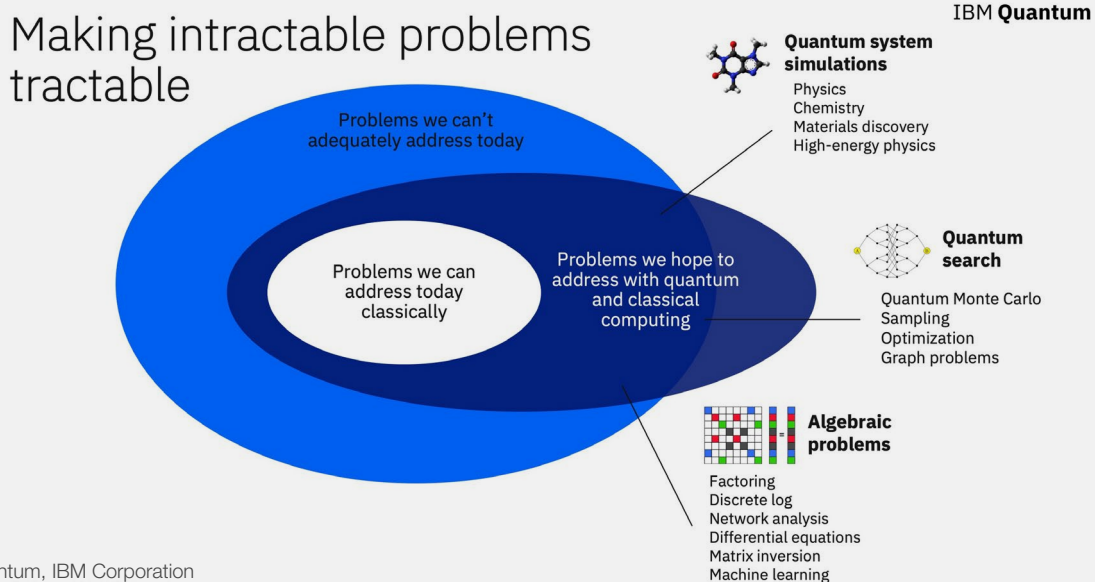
IBM Quantum

Making intractable problems tractable

Problems we can't adequately address today

Problems we can address today classically

Problems we hope to address with quantum and classical computing

Quantum system simulations

Physics
Chemistry
Materials discovery
High-energy physics

Quantum search

Quantum Monte Carlo
Sampling
Optimization
Graph problems

Algebraic problems

Factoring
Discrete log
Network analysis
Differential equations
Matrix inversion
Machine learning

ntum, IBM Corporation